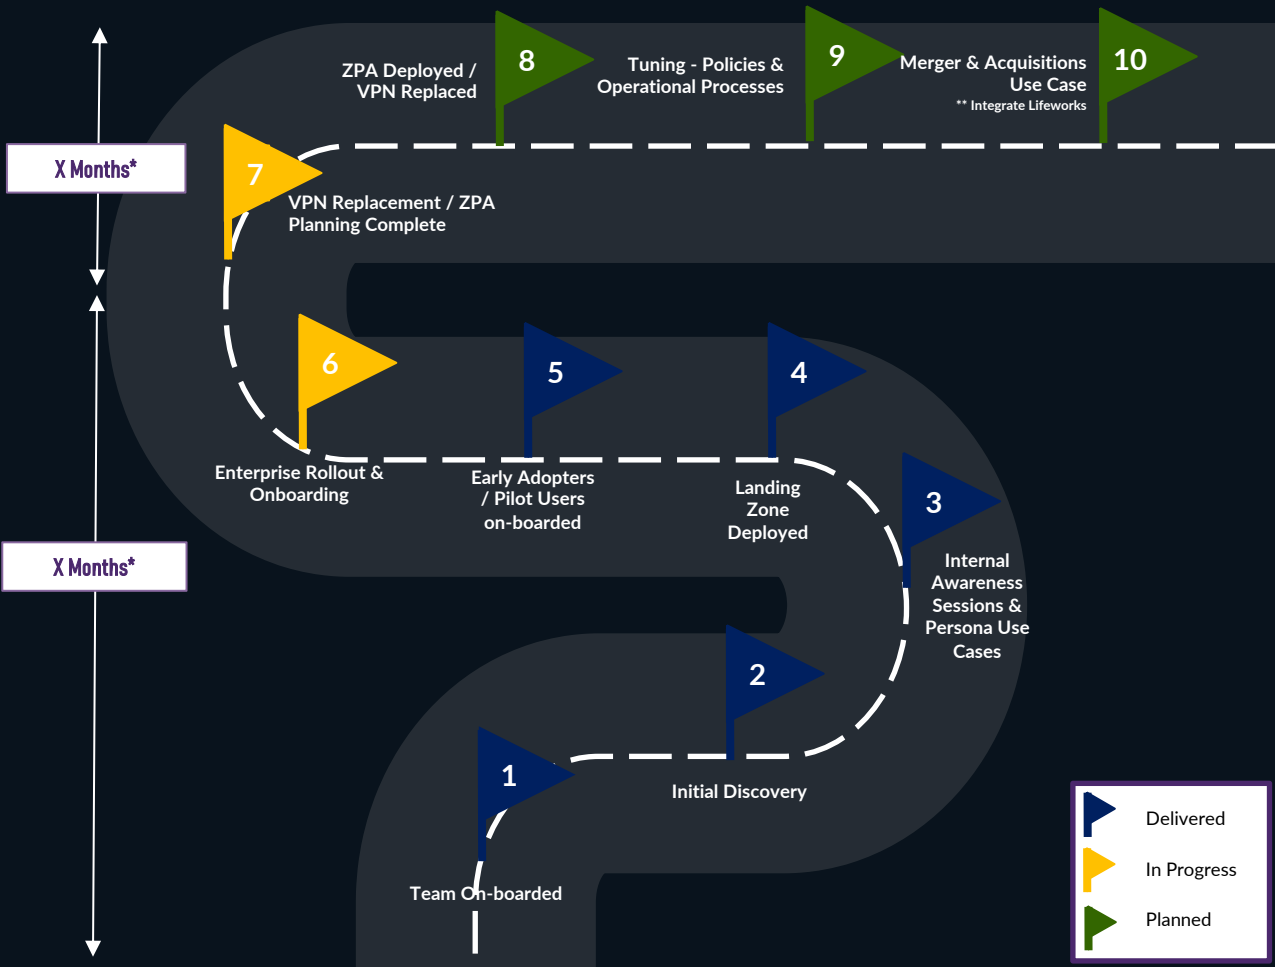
8
ZPA Deployed / VPN Replaced

9
Tuning - Policies & Operational Processes

10
Merger & Acquisitions Use Case
** Integrate Lifeworks

X Months*

7
VPN Replacement / ZPA Planning Complete

6
Enterprise Rollout & Onboarding

5
Early Adopters / Pilot Users on-boarded

4
Landing Zone Deployed

3
Internal Awareness Sessions & Persona Use Cases

X Months*

2
Initial Discovery

1
Team On-boarded

Delivered
In Progress
Planned